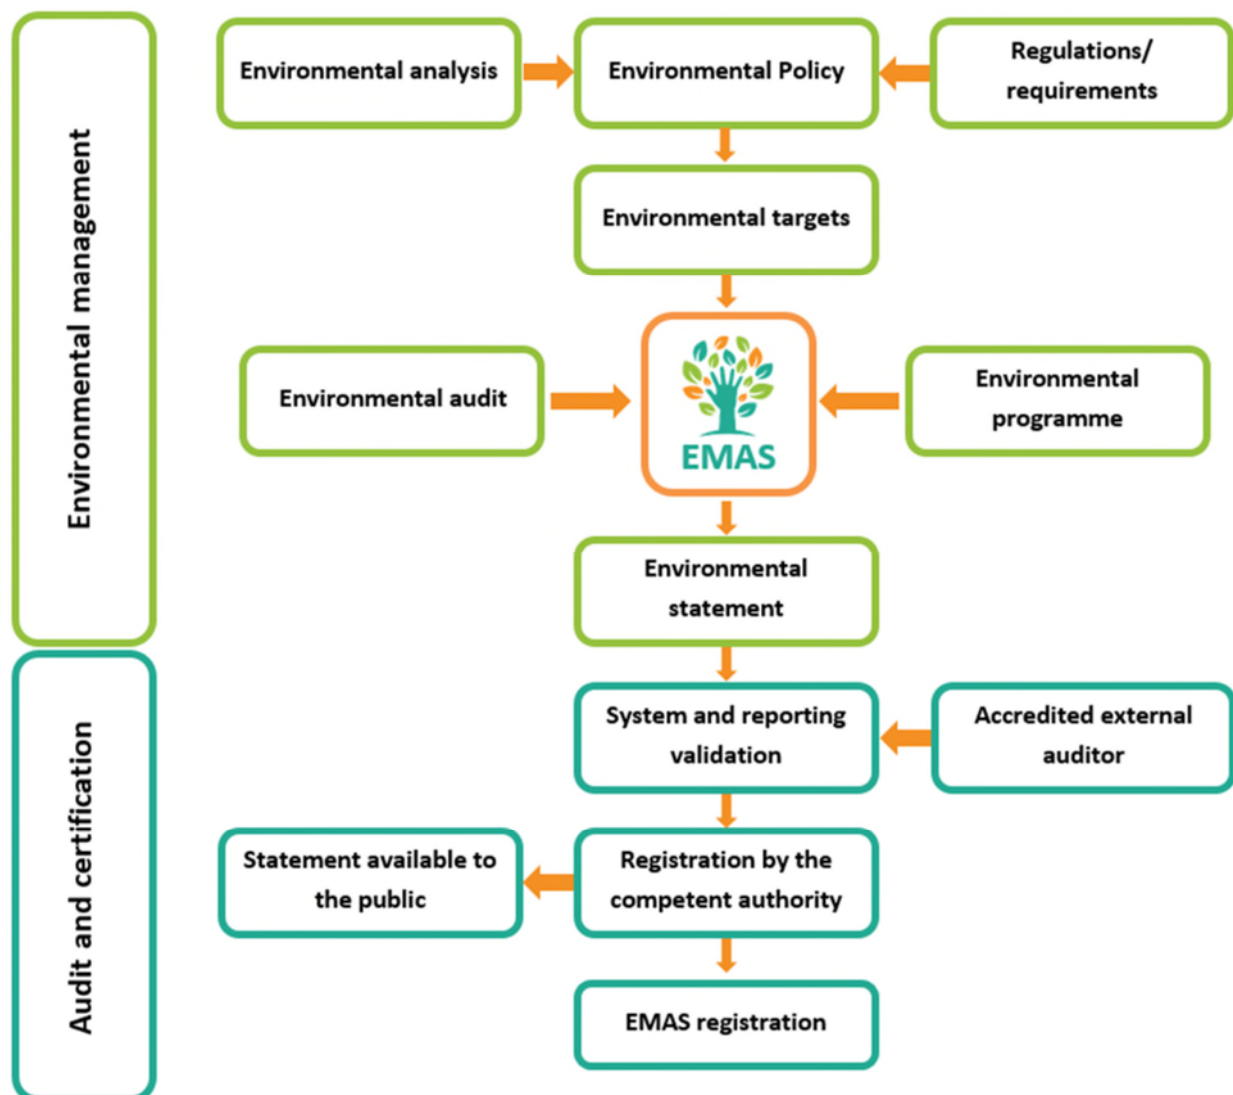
Environmental management

Environmental analysis

Environmental Policy

Regulations/ requirements

Environmental targets

Environmental audit

EMAS

Environmental programme

Environmental statement

Audit and certification

System and reporting validation

Accredited external auditor

Statement available to the public

Registration by the competent authority

EMAS registration